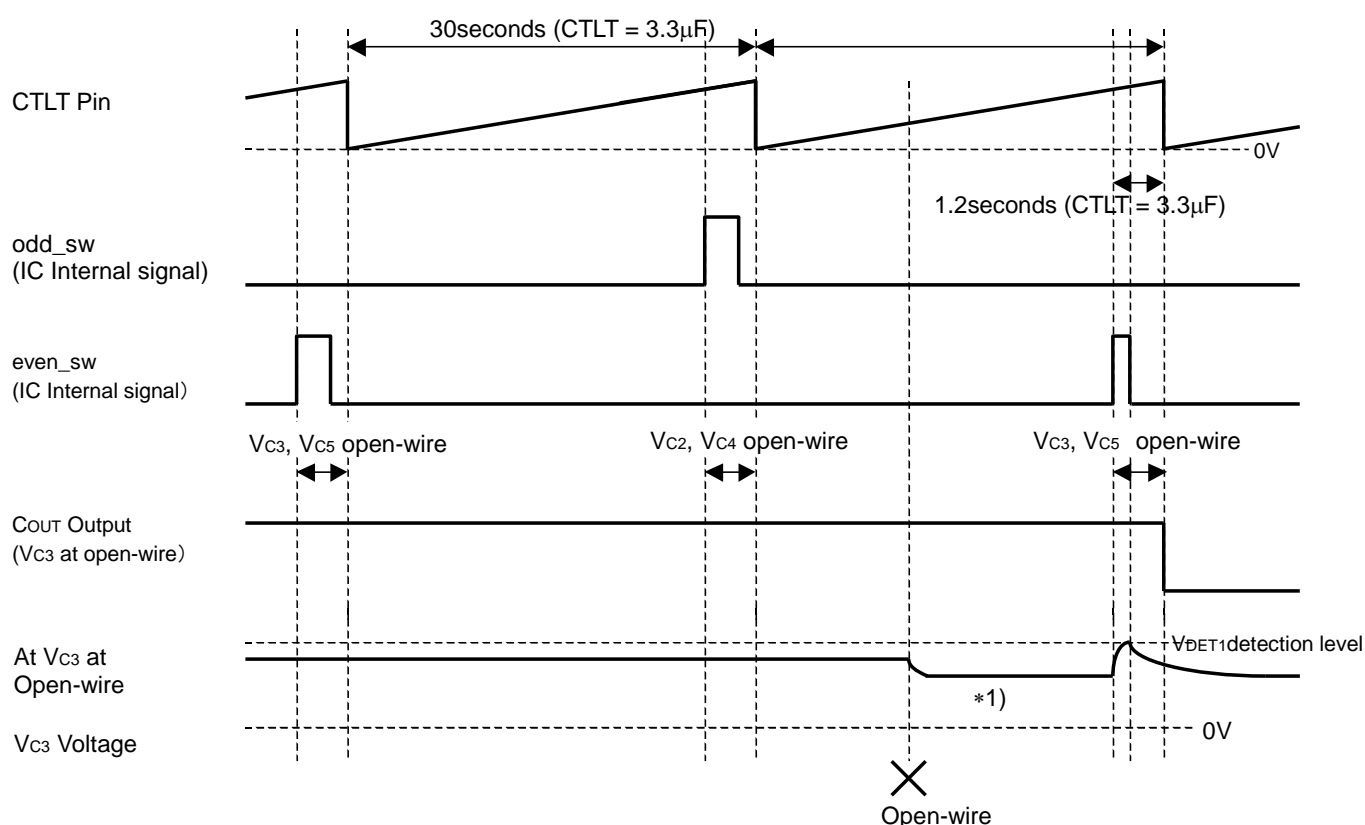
30seconds (CTLT = 3.3μF)

CTLT Pin

0V

1.2seconds (CTLT = 3.3μF)

odd_sw
(IC Internal signal)

even_sw
(IC Internal signal)

$V_{C3}$, $V_{C5}$ open-wire

$V_{C2}$, $V_{C4}$ open-wire

$V_{C3}$, $V_{C5}$ open-wire

$C_{OUT}$ Output
($V_{C3}$ at open-wire)

$V_{DET1}$detection level

At $V_{C3}$ at
Open-wire

$V_{C3}$ Voltage

∗1)

0V

Open-wire